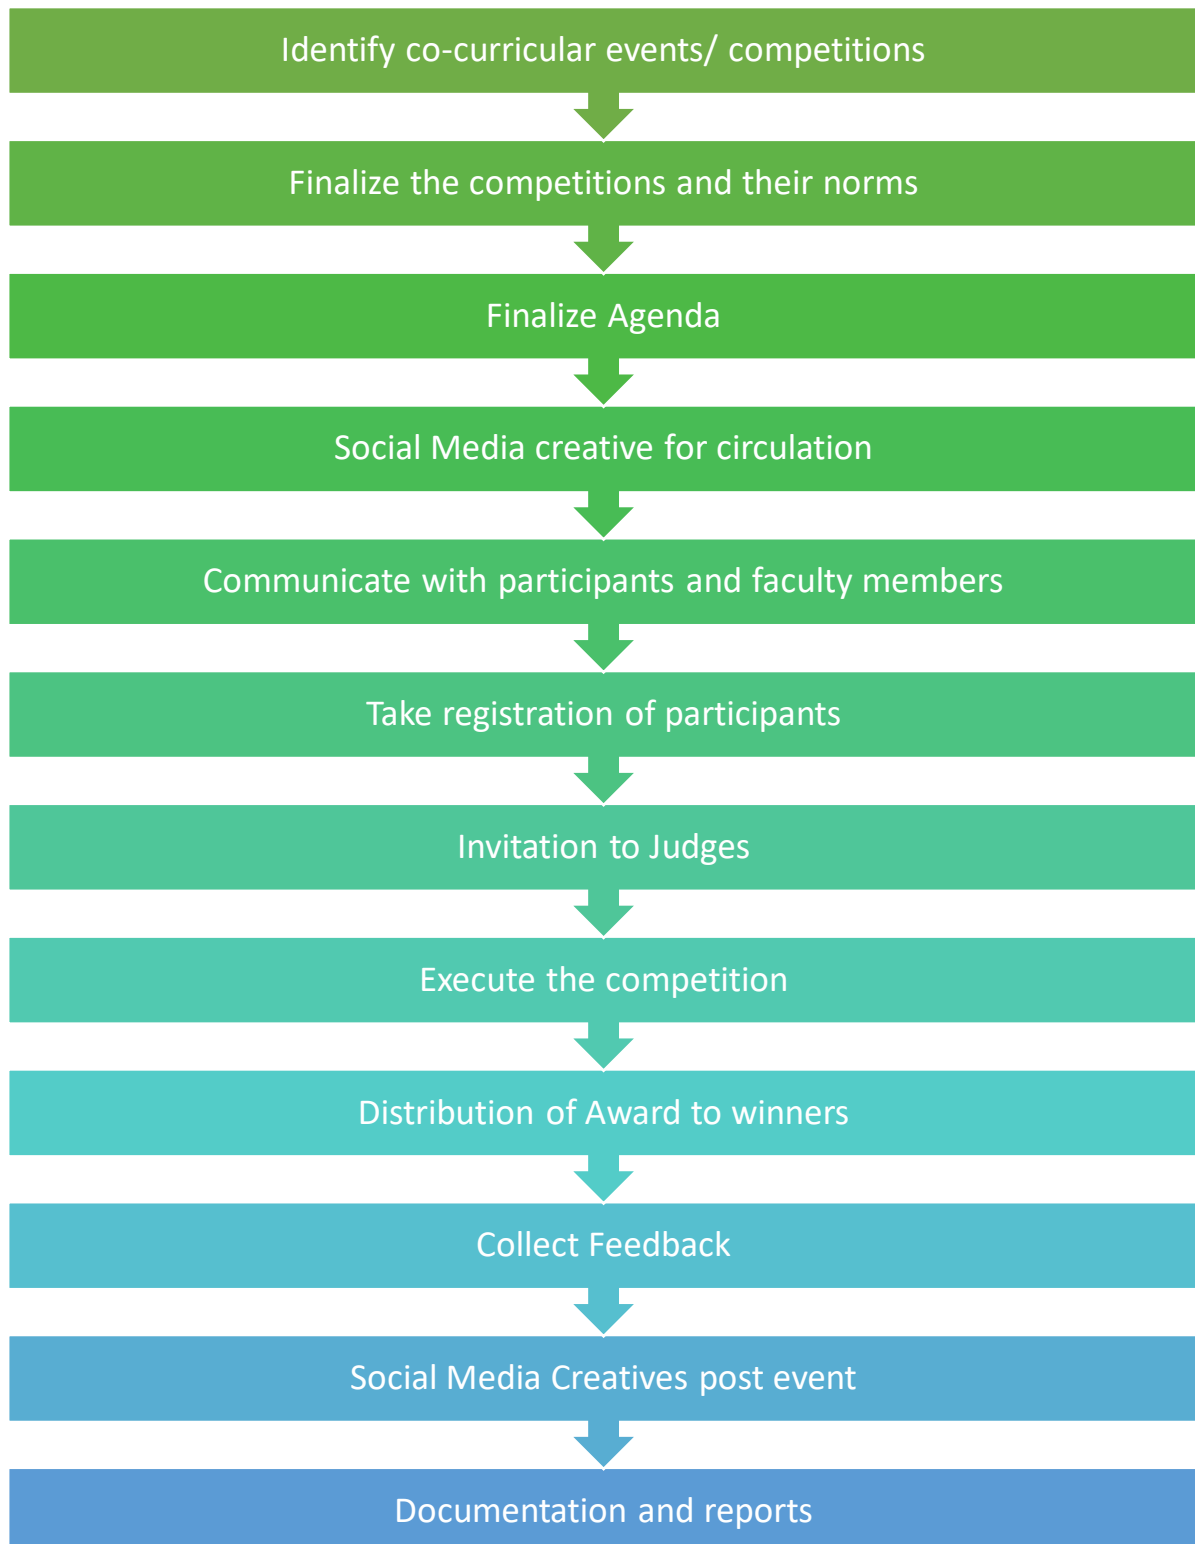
Identify co-curricular events/ competitions

Finalize the competitions and their norms

Finalize Agenda

Social Media creative for circulation

Communicate with participants and faculty members

Take registration of participants

Invitation to Judges

Execute the competition

Distribution of Award to winners

Collect Feedback

Social Media Creatives post event

Documentation and reports